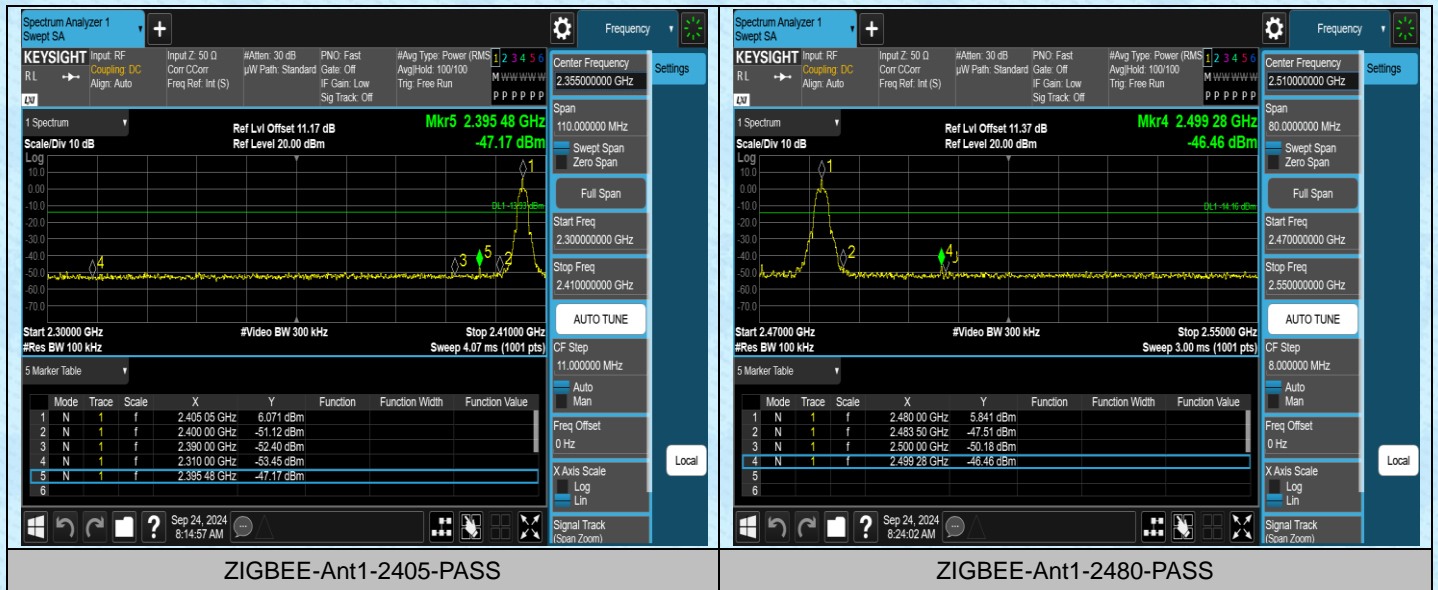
Spectrum Analyzer 1
Swept SA

Frequency

KEYSIGHT Input: RF
RL Coupling: DC
Align: Auto

Input Z: 50 Ω
Corr CCorr
Freq Ref: Int (S)

#Atten: 30 dB
µW Path: Standard

PNO: Fast
Gate: Off
IF Gain: Low
Sig Track: Off

#Avg Type: Power (RMS)
Avg|Hold: 100/100
Trig: Free Run

1 2 3 4 5 6
M W W W W W
P P P P P P

Center Frequency
2.355000000 GHz

Settings

1 Spectrum
Scale/Div 10 dB

Ref Lvl Offset 11.17 dB
Ref Level 20.00 dBm

Mkr5 2.395 48 GHz
-47.17 dBm

Log
10.0
0.00
-10.0
-20.0
-30.0
-40.0
-50.0
-60.0
-70.0

DL1 -13.93 dBm

Span
110.000000 MHz
Swept Span
Zero Span
Full Span
Start Freq
2.300000000 GHz
Stop Freq
2.410000000 GHz
AUTO TUNE
CF Step
11.000000 MHz
Auto
Man
Freq Offset
0 Hz
X Axis Scale
Log
Lin
Signal Track
(Span Zoom)

Start 2.30000 GHz
#Res BW 100 kHz
#Video BW 300 kHz
Stop 2.41000 GHz
Sweep 4.07 ms (1001 pts)

5 Marker Table

| | Mode | Trace | Scale | X | Y | Function | Function Width | Function Value |
|---|---|---|---|---|---|---|---|---|
| 1 | N | 1 | f | 2.405 05 GHz | 6.071 dBm | | | |
| 2 | N | 1 | f | 2.400 00 GHz | -51.12 dBm | | | |
| 3 | N | 1 | f | 2.390 00 GHz | -52.40 dBm | | | |
| 4 | N | 1 | f | 2.310 00 GHz | -53.45 dBm | | | |
| 5 | N | 1 | f | 2.395 48 GHz | -47.17 dBm | | | |
| 6 | | | | | | | | |

Local

Sep 24, 2024
8:14:57 AM

Spectrum Analyzer 1
Swept SA

Frequency

KEYSIGHT Input: RF
RL Coupling: DC
Align: Auto

Input Z: 50 Ω
Corr CCorr
Freq Ref: Int (S)

#Atten: 30 dB
µW Path: Standard

PNO: Fast
Gate: Off
IF Gain: Low
Sig Track: Off

#Avg Type: Power (RMS)
Avg|Hold: 100/100
Trig: Free Run

1 2 3 4 5 6
M W W W W W
P P P P P P

Center Frequency
2.510000000 GHz

Settings

1 Spectrum
Scale/Div 10 dB

Ref Lvl Offset 11.37 dB
Ref Level 20.00 dBm

Mkr4 2.499 28 GHz
-46.46 dBm

Log
10.0
0.00
-10.0
-20.0
-30.0
-40.0
-50.0
-60.0
-70.0

DL1 -14.16 dBm

Span
80.0000000 MHz
Swept Span
Zero Span
Full Span
Start Freq
2.470000000 GHz
Stop Freq
2.550000000 GHz
AUTO TUNE
CF Step
8.000000 MHz
Auto
Man
Freq Offset
0 Hz
X Axis Scale
Log
Lin
Signal Track
(Span Zoom)

Start 2.47000 GHz
#Res BW 100 kHz
#Video BW 300 kHz
Stop 2.55000 GHz
Sweep 3.00 ms (1001 pts)

5 Marker Table

| | Mode | Trace | Scale | X | Y | Function | Function Width | Function Value |
|---|---|---|---|---|---|---|---|---|
| 1 | N | 1 | f | 2.480 00 GHz | 5.841 dBm | | | |
| 2 | N | 1 | f | 2.483 50 GHz | -47.51 dBm | | | |
| 3 | N | 1 | f | 2.500 00 GHz | -50.18 dBm | | | |
| 4 | N | 1 | f | 2.499 28 GHz | -46.46 dBm | | | |
| 5 | | | | | | | | |
| 6 | | | | | | | | |

Local

Sep 24, 2024
8:24:02 AM

ZIGBEE-Ant1-2405-PASS

ZIGBEE-Ant1-2480-PASS